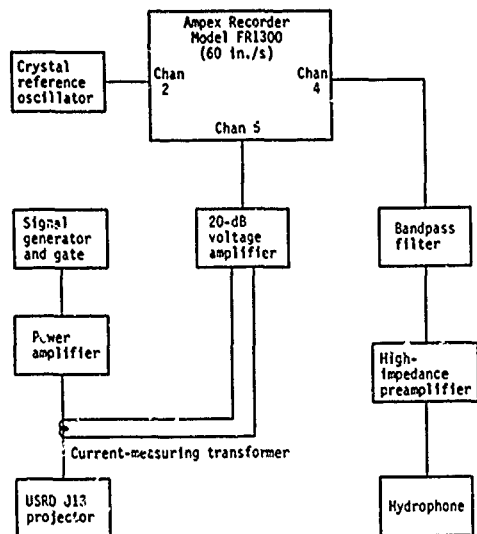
Ampex Recorder Model FR1300 (60 in./s)

Crystal reference oscillator

Chan 2

Chan 4

Chan 5

Signal generator and gate

20-dB voltage amplifier

Bandpass filter

Power amplifier

High-impedance preamplifier

Current-measuring transformer

USRD J13 projector

Hydrophone